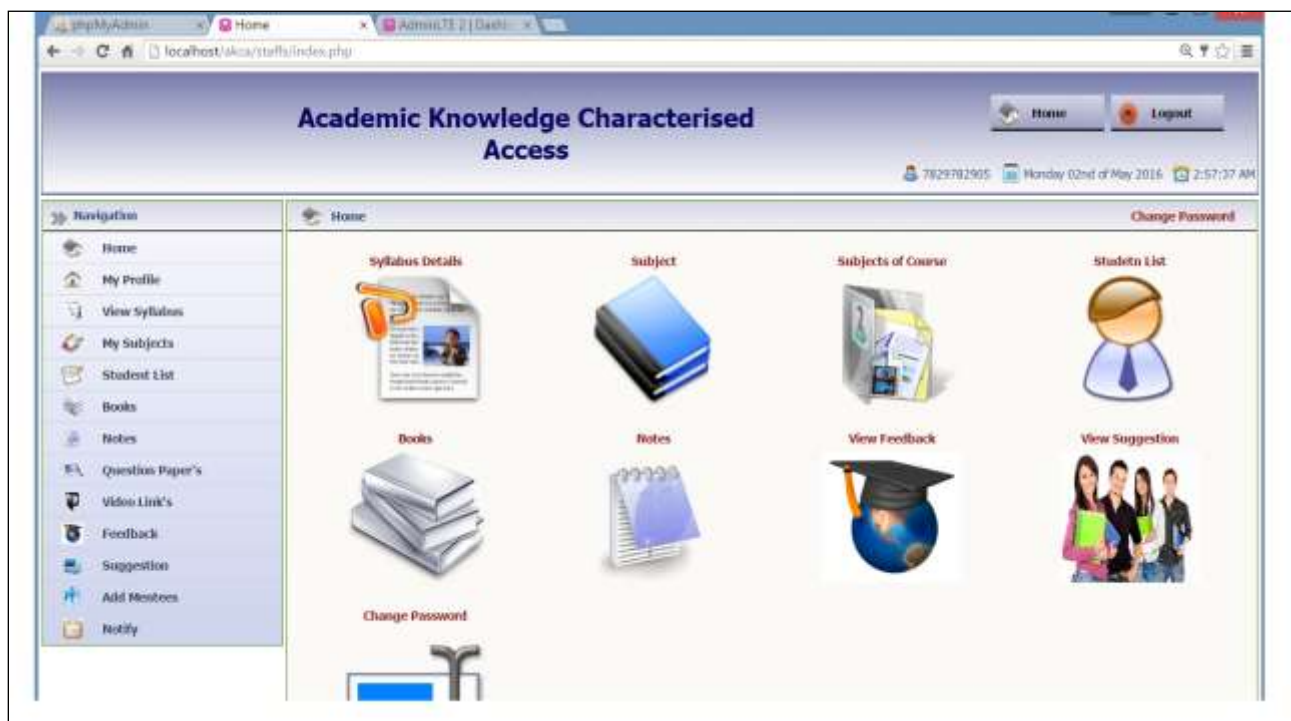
phpMyAdmin × Home × AdminLTE 2 | Dashb ×

localhost/akca/staffs/index.php

Academic Knowledge Characterised Access

Home Logout

7829782905 Monday 02nd of May 2016 2:57:37 AM

Navigation

Home
My Profile
View Syllabus
My Subjects
Student List
Books
Notes
Question Paper's
Video Link's
Feedback
Suggestion
Add Mentees
Notify

Home

Change Password

Syllabus Details

Subject

Subjects of Course

Studetn List

Books

Notes

View Feedback

View Suggestion

Change Password